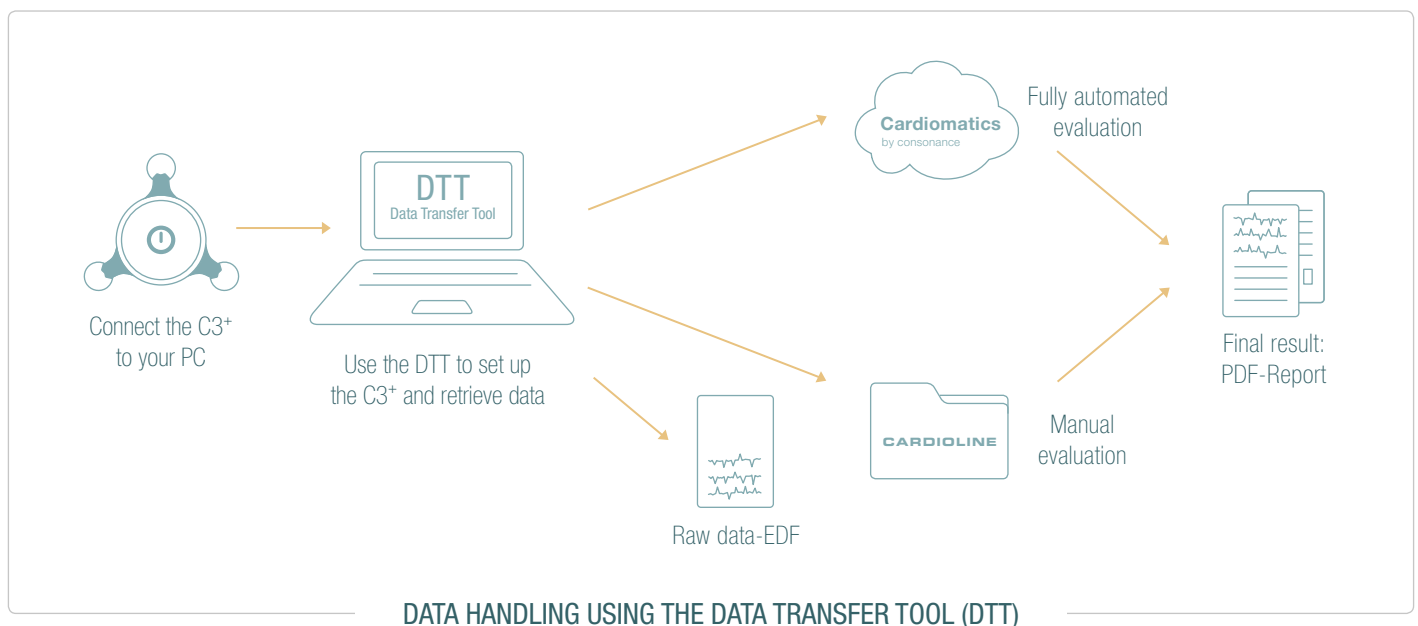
Connect the C3⁺ to your PC

DTT
Data Transfer Tool

Use the DTT to set up the C3⁺ and retrieve data

Cardiomatics
by consonance

Fully automated evaluation

CARDIOLINE

Manual evaluation

Raw data-EDF

Final result: PDF-Report

DATA HANDLING USING THE DATA TRANSFER TOOL (DTT)